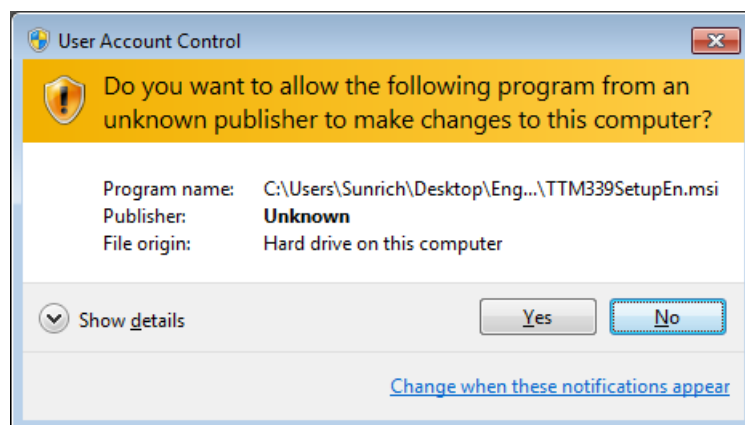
User Account Control

Do you want to allow the following program from an unknown publisher to make changes to this computer?

| | |
|---|---|
| Program name: | C:\Users\Sunrich\Desktop\Eng...\TTM339SetupEn.msi |
| Publisher: | **Unknown** |
| File origin: | Hard drive on this computer |

Show details

Yes

No

Change when these notifications appear